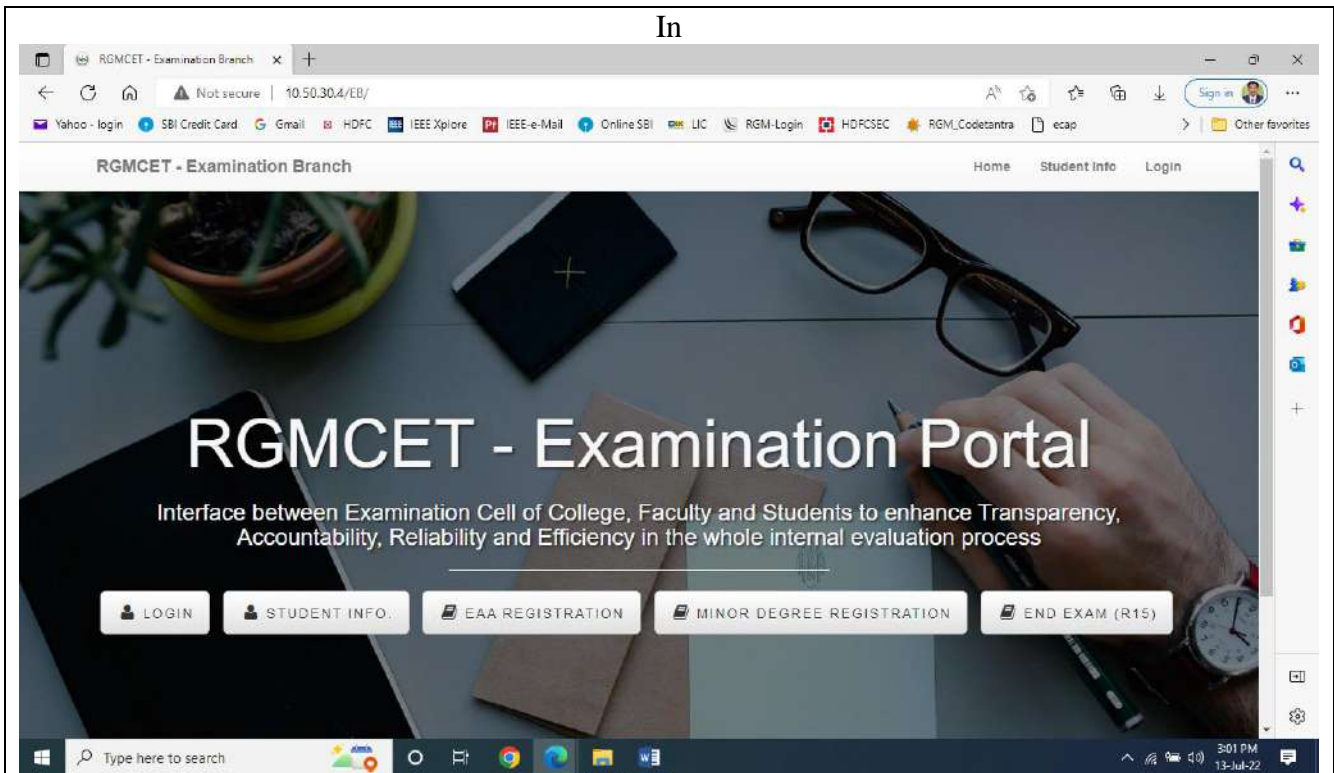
In

RGMCET - Examination Branch ×

Not secure | 10.50.30.4/EB/

Sign in

Yahoo - login   SBI Credit Card   Gmail   HDFC   IEEE Xplore   IEEE-e-Mail   Online SBI   LIC   RGM-Login   HDFCSEC   RGM_Codetantra   ecap   Other favorites

RGMCET - Examination Branch

Home   Student Info   Login

RGMCET - Examination Portal

Interface between Examination Cell of College, Faculty and Students to enhance Transparency, Accountability, Reliability and Efficiency in the whole internal evaluation process

LOGIN   STUDENT INFO.   EAA REGISTRATION   MINOR DEGREE REGISTRATION   END EXAM (R15)

Type here to search

3:01 PM
13-Jul-22